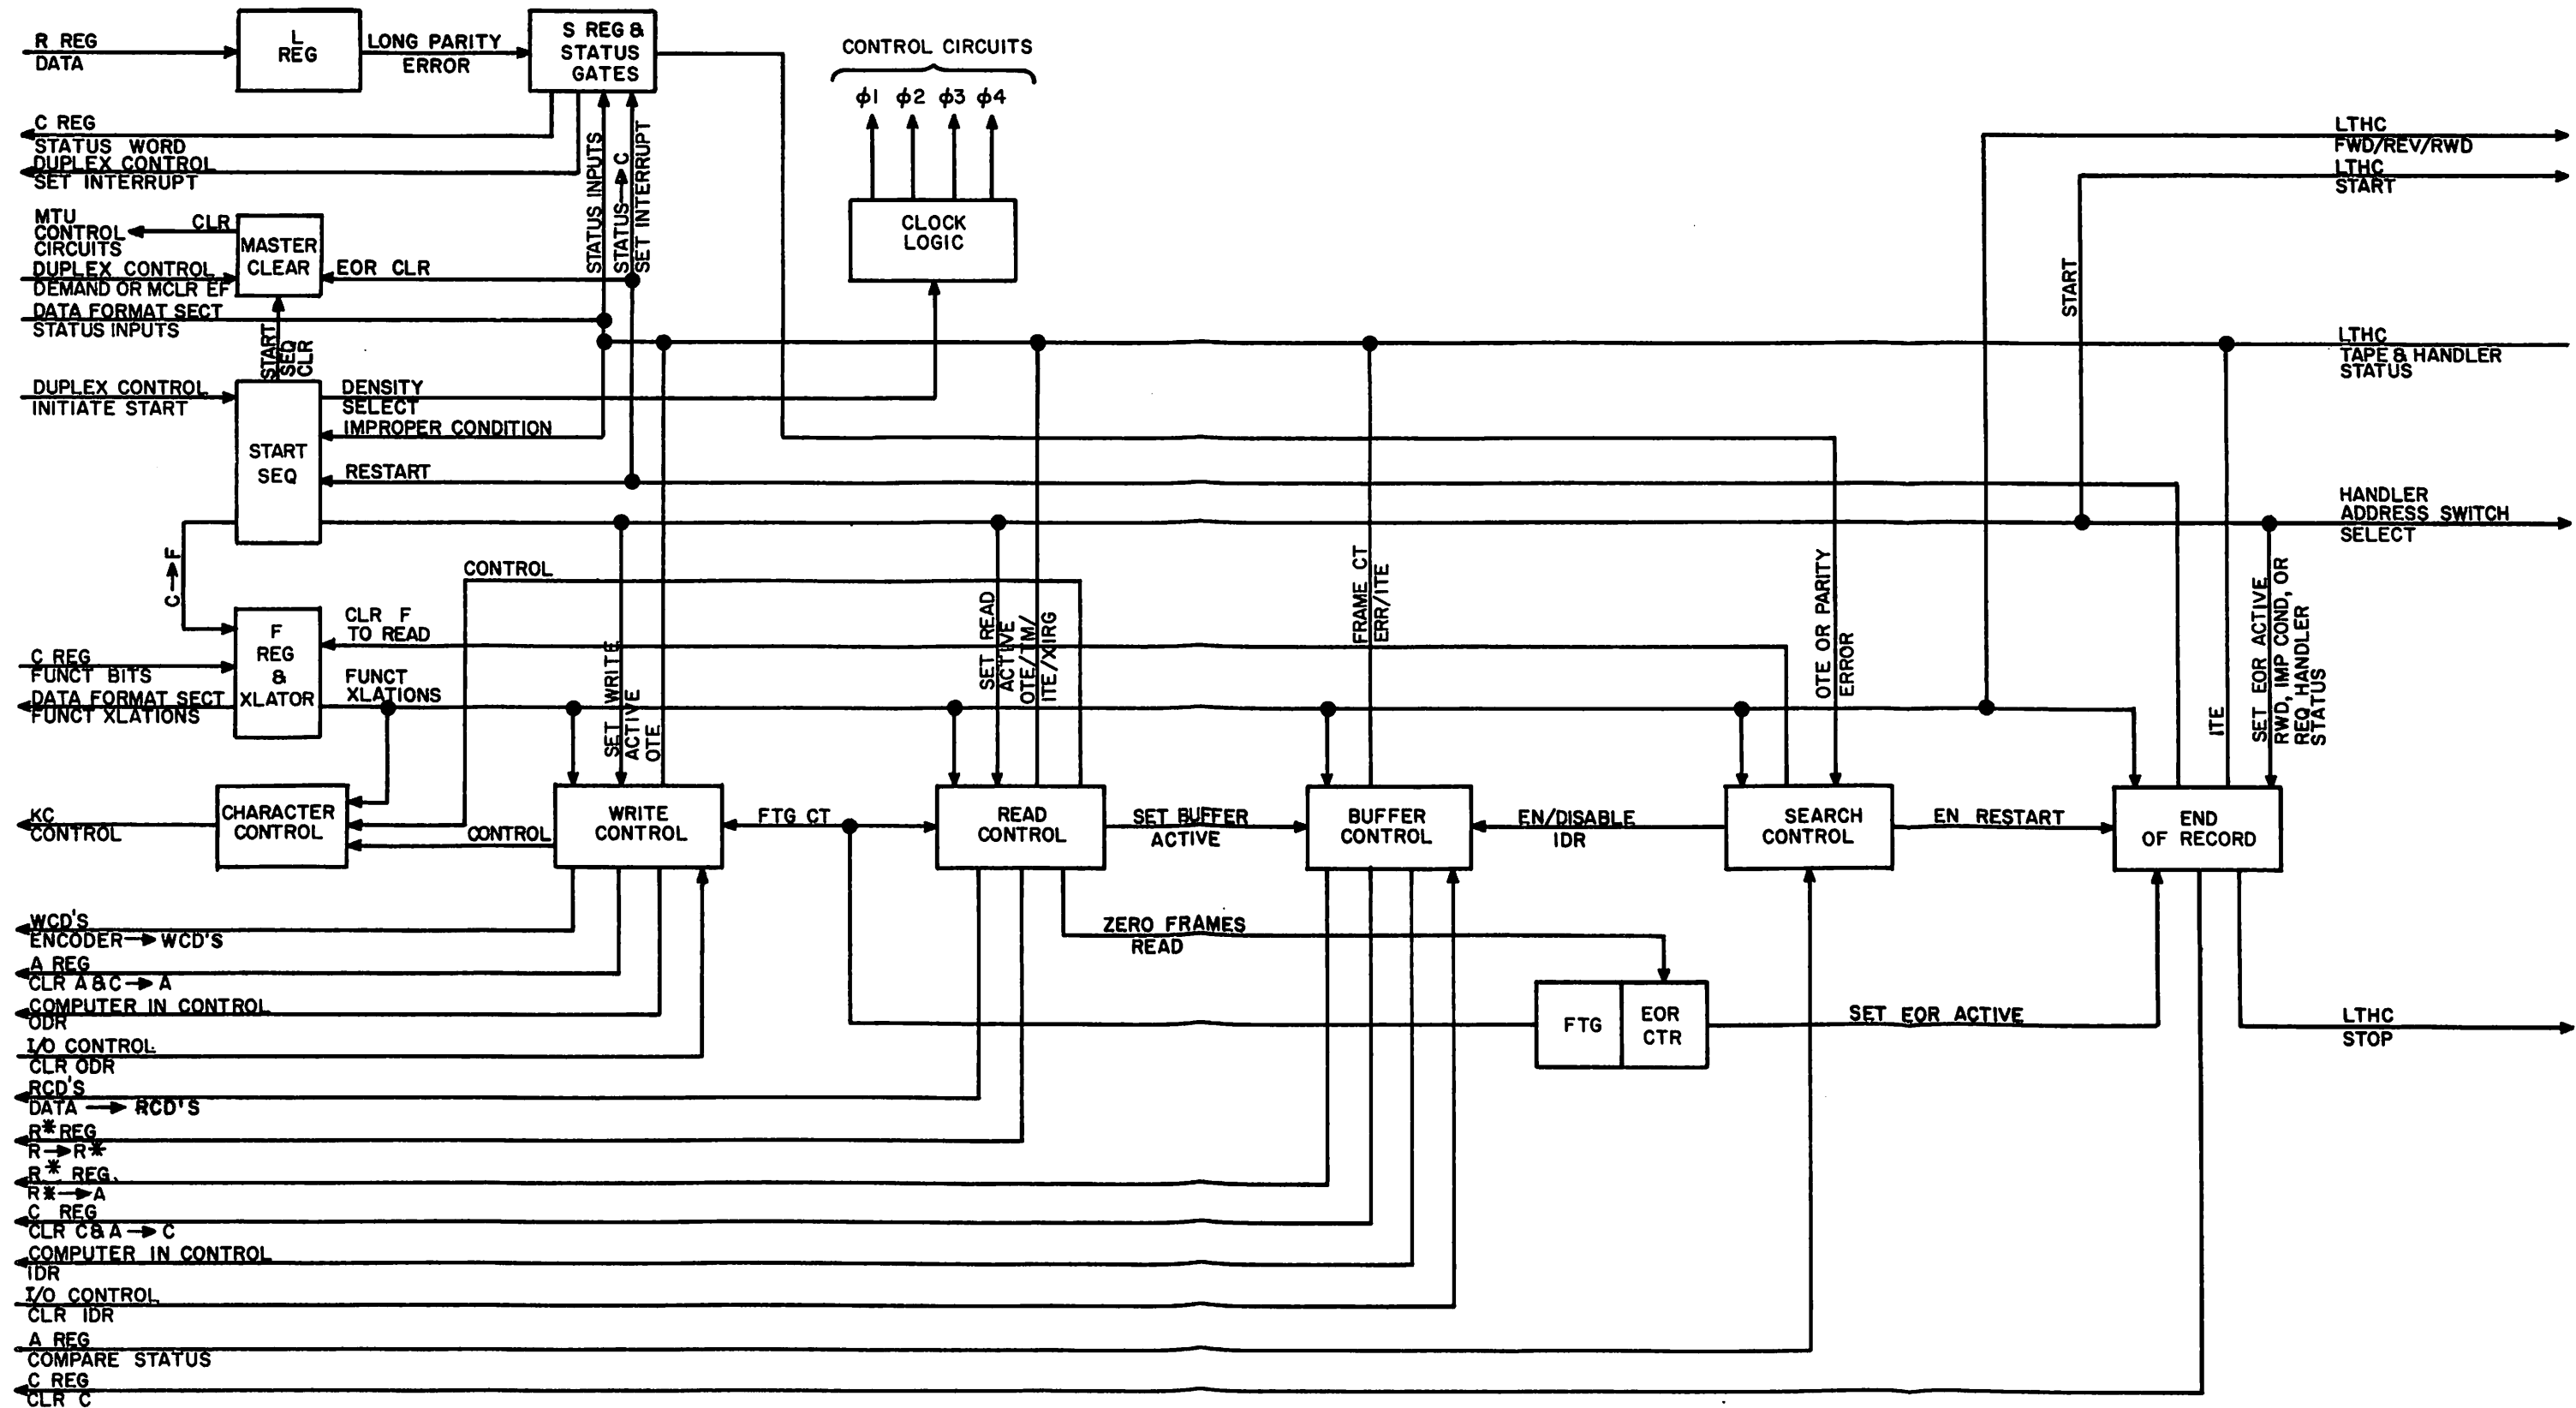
R REG
DATA

L REG

LONG PARITY ERROR

S REG & STATUS GATES

CONTROL CIRCUITS

$\phi 1$ $\phi 2$ $\phi 3$ $\phi 4$

CLOCK LOGIC

C REG
STATUS WORD
DUPLEX CONTROL
SET INTERRUPT

STATUS INPUTS
STATUS → C
SET INTERRUPT

MTU CONTROL CIRCUITS
CLR
MASTER CLEAR
DUPLEX CONTROL
DEMAND OR MCLR EF
EOR CLR
DATA FORMAT SECT
STATUS INPUTS

START SEQ CLR

DUPLEX CONTROL
INITIATE START
DENSITY SELECT
IMPROPER CONDITION
START SEQ
RESTART

C → F

CONTROL

F REG & XLATOR
CLR F TO READ
C REG
FUNCT BITS
DATA FORMAT SECT
FUNCT XLATIONS
FUNCT XLATIONS

KC CONTROL
CHARACTER CONTROL
CONTROL

SET WRITE ACTIVE OTE

WRITE CONTROL
FTG CT

SET READ ACTIVE OTE/TM/ ITE/XIRG

READ CONTROL
SET BUFFER ACTIVE

FRAME CT ERR/ITE

BUFFER CONTROL
EN/DISABLE IDR

OTE OR PARITY ERROR

SEARCH CONTROL
EN RESTART

ITE
SET EOR ACTIVE RWD, IMP COND, OR REQ HANDLER STATUS

END OF RECORD

START

LTHC
FWD/REV/RWD
LTHC
START
LTHC
TAPE & HANDLER STATUS
HANDLER ADDRESS SWITCH SELECT

ZERO FRAMES READ

FTG
EOR CTR
SET EOR ACTIVE

LTHC
STOP

WCD'S
ENCODER → WCD'S
A REG
CLR A & C → A
COMPUTER IN CONTROL
ODR
I/O CONTROL
CLR ODR
RCD'S
DATA → RCD'S
R* REG
R → R*
R* REG
R* → A
C REG
CLR C & A → C
COMPUTER IN CONTROL
IDR
I/O CONTROL
CLR IDR
A REG
COMPARE STATUS
C REG
CLR C